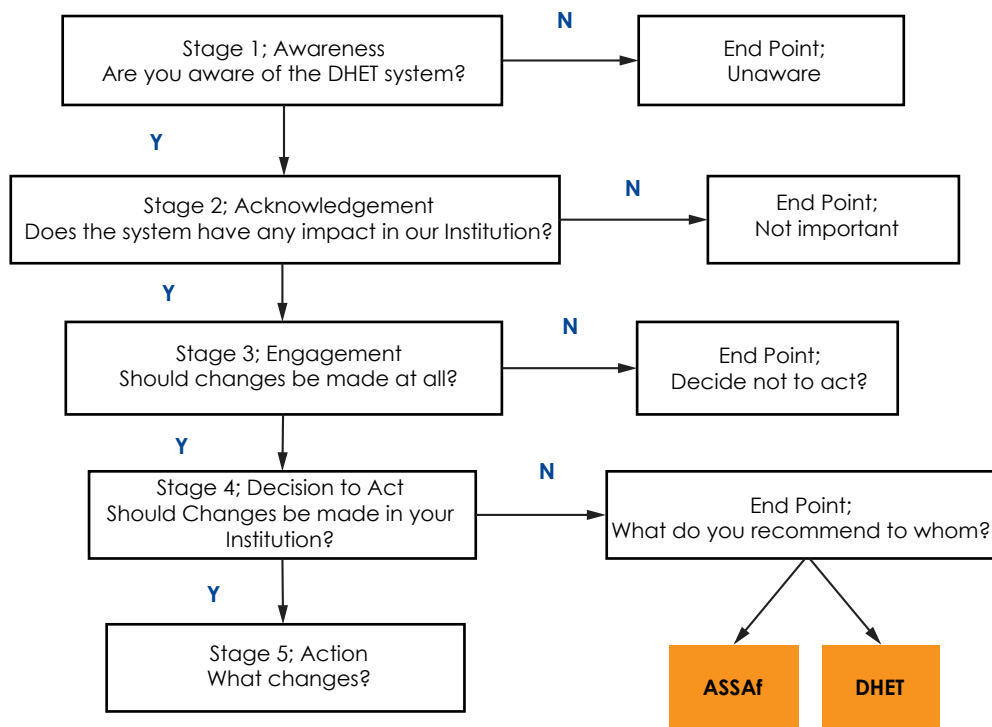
Stage 1; Awareness
Are you aware of the DHET system?

N

End Point;
Unaware

Y

Stage 2; Acknowledgement
Does the system have any impact in our Institution?

N

End Point;
Not important

Y

Stage 3; Engagement
Should changes be made at all?

N

End Point;
Decide not to act?

Y

Stage 4; Decision to Act
Should Changes be made in your Institution?

N

End Point;
What do you recommend to whom?

Y

Stage 5; Action
What changes?

ASSAf

DHET